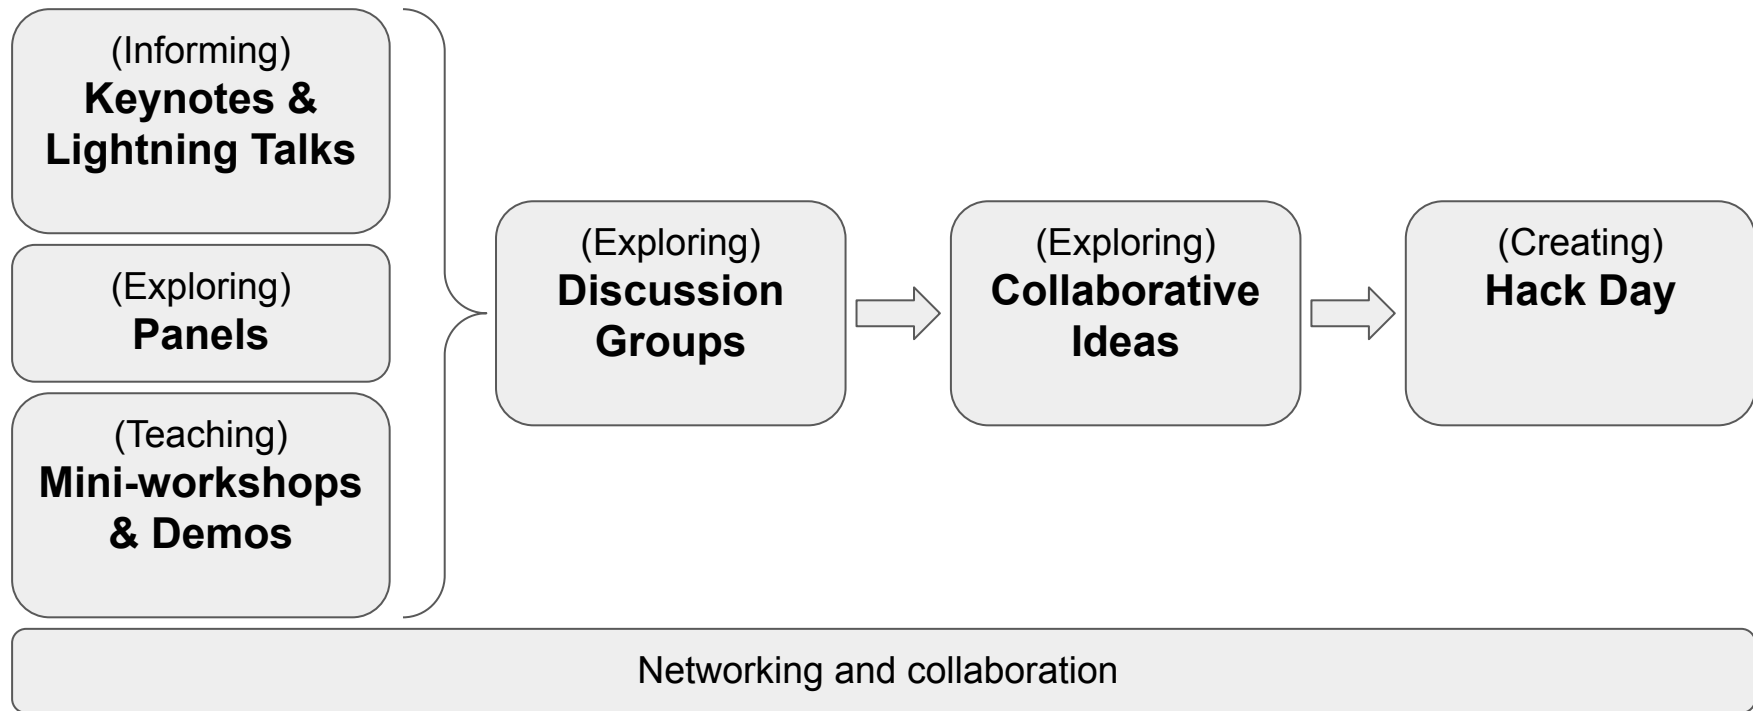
(Informing)
**Keynotes & Lightning Talks**

(Exploring)
**Panels**

(Teaching)
**Mini-workshops & Demos**

(Exploring)
**Discussion Groups**

(Exploring)
**Collaborative Ideas**

(Creating)
**Hack Day**

Networking and collaboration